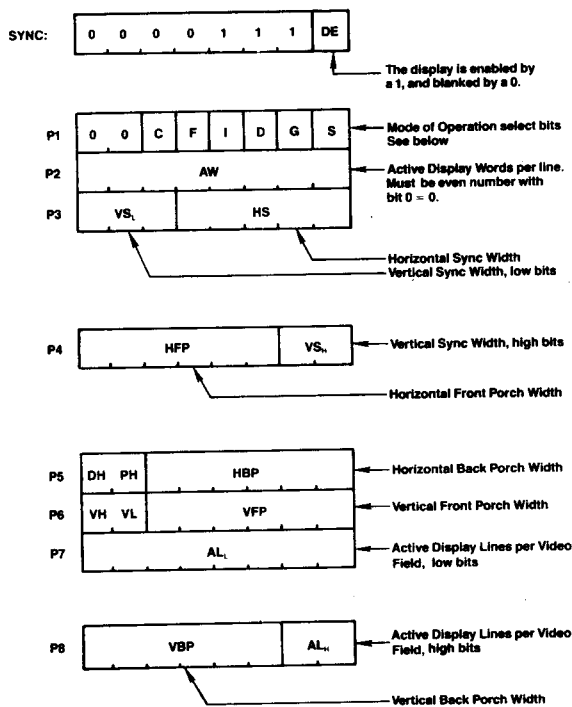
SYNC:

| 0 | 0 | 0 | 0 | 1 | 1 | 1 | DE |
|---|---|---|---|---|---|---|---|

The display is enabled by a 1, and blanked by a 0.

P1

| 0 | 0 | C | F | I | D | G | S |
|---|---|---|---|---|---|---|---|

Mode of Operation select bits See below

P2 AW

Active Display Words per line. Must be even number with bit 0 = 0.

P3 $VS_L$ HS

Horizontal Sync Width

Vertical Sync Width, low bits

P4 HFP $VS_H$

Vertical Sync Width, high bits

Horizontal Front Porch Width

P5 DH PH HBP

Horizontal Back Porch Width

P6 VH VL VFP

Vertical Front Porch Width

P7 $AL_L$

Active Display Lines per Video Field, low bits

P8 VBP $AL_H$

Active Display Lines per Video Field, high bits

Vertical Back Porch Width